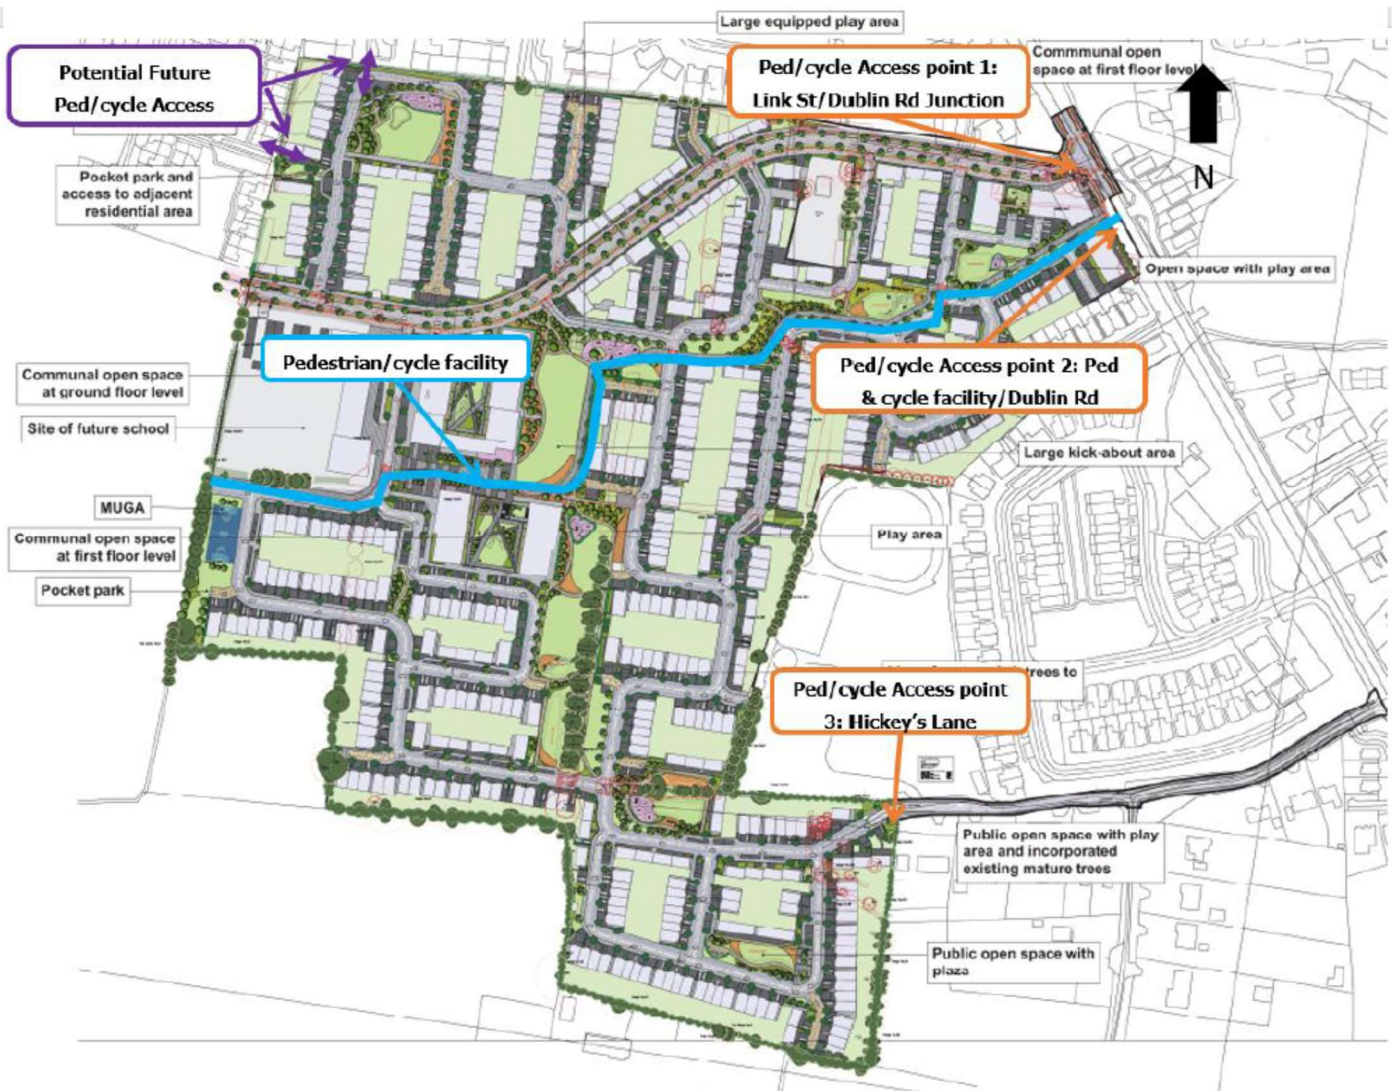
Large equipped play area

Potential Future Ped/cycle Access

Ped/cycle Access point 1: Link St/Dublin Rd Junction

Commmunal open space at first floor level

N

Pocket park and access to adjacent residential area

Open space with play area

Communal open space at ground floor level

Pedestrian/cycle facility

Ped/cycle Access point 2: Ped & cycle facility/Dublin Rd

Site of future school

Large kick-about area

MUGA

Communal open space at first floor level

Play area

Pocket park

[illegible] trees to

Ped/cycle Access point 3: Hickey's Lane

Public open space with play area and incorporated existing mature trees

Public open space with plaza